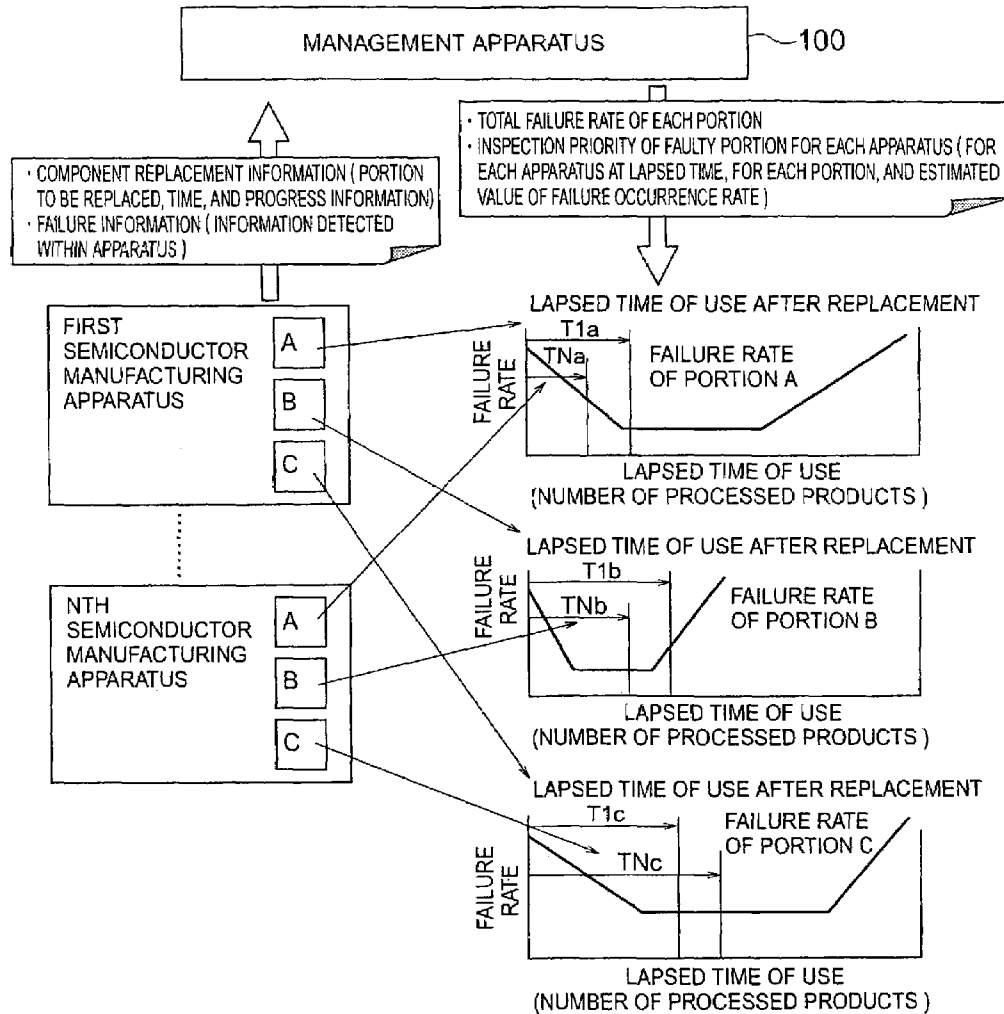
MANAGEMENT APPARATUS

100

· TOTAL FAILURE RATE OF EACH PORTION
· INSPECTION PRIORITY OF FAULTY PORTION FOR EACH APPARATUS ( FOR EACH APPARATUS AT LAPSED TIME, FOR EACH PORTION, AND ESTIMATED VALUE OF FAILURE OCCURRENCE RATE )

· COMPONENT REPLACEMENT INFORMATION ( PORTION TO BE REPLACED, TIME, AND PROGRESS INFORMATION)
· FAILURE INFORMATION ( INFORMATION DETECTED WITHIN APPARATUS )

FIRST SEMICONDUCTOR MANUFACTURING APPARATUS

A

B

C

NTH SEMICONDUCTOR MANUFACTURING APPARATUS

A

B

C

LAPSED TIME OF USE AFTER REPLACEMENT

T1a

TNa

FAILURE RATE

FAILURE RATE OF PORTION A

LAPSED TIME OF USE (NUMBER OF PROCESSED PRODUCTS )

LAPSED TIME OF USE AFTER REPLACEMENT

T1b

TNb

FAILURE RATE

FAILURE RATE OF PORTION B

LAPSED TIME OF USE (NUMBER OF PROCESSED PRODUCTS )

LAPSED TIME OF USE AFTER REPLACEMENT

T1c

TNc

FAILURE RATE

FAILURE RATE OF PORTION C

LAPSED TIME OF USE (NUMBER OF PROCESSED PRODUCTS )